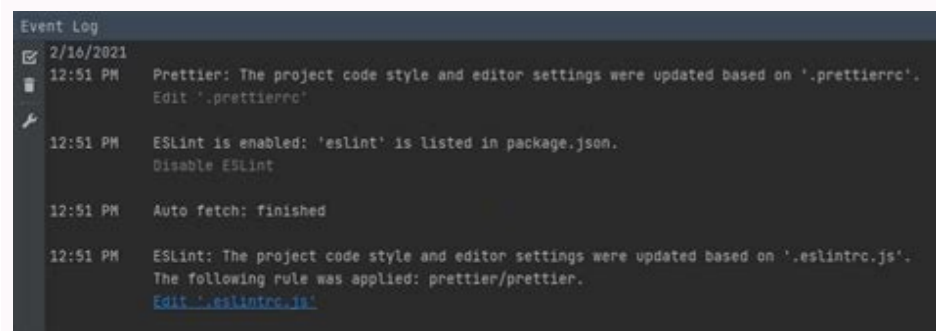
Event Log

2/16/2021
12:51 PM Prettier: The project code style and editor settings were updated based on '.prettierrc'.
Edit '.prettierrc'

12:51 PM ESLint is enabled: 'eslint' is listed in package.json.
Disable ESLint

12:51 PM Auto fetch: finished

12:51 PM ESLint: The project code style and editor settings were updated based on '.eslintrc.js'.
The following rule was applied: prettier/prettier.
Edit '.eslintrc.js'